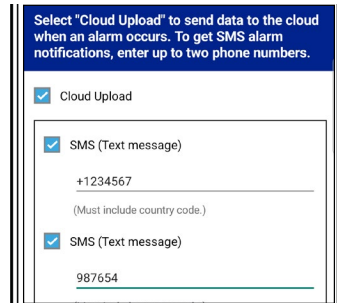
Select "Cloud Upload" to send data to the cloud when an alarm occurs. To get SMS alarm notifications, enter up to two phone numbers.

Cloud Upload

SMS (Text message)

+1234567

(Must include country code.)

SMS (Text message)

987654